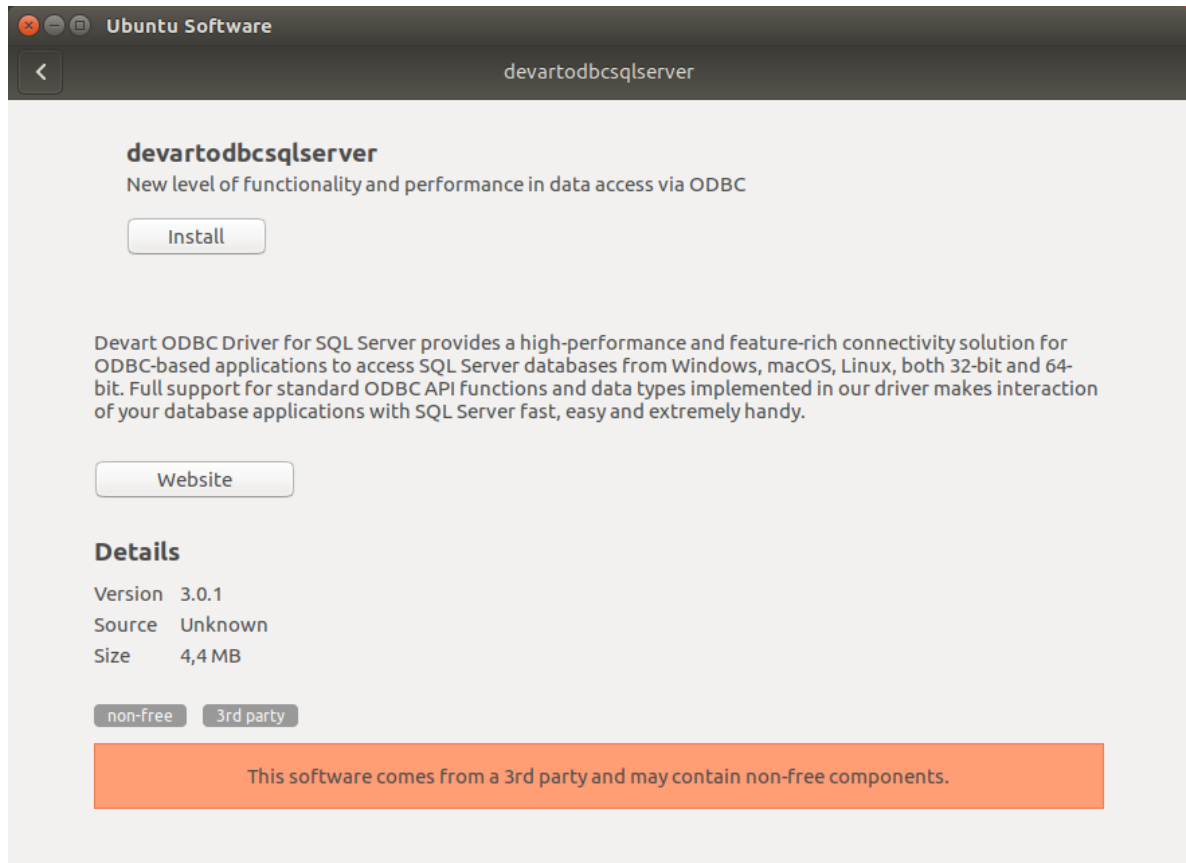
Ubuntu Software

devartodbcsqlserver

devartodbcsqlserver

New level of functionality and performance in data access via ODBC

Install

Devart ODBC Driver for SQL Server provides a high-performance and feature-rich connectivity solution for ODBC-based applications to access SQL Server databases from Windows, macOS, Linux, both 32-bit and 64-bit. Full support for standard ODBC API functions and data types implemented in our driver makes interaction of your database applications with SQL Server fast, easy and extremely handy.

Website

Details

| Version | 3.0.1 |
|---|---|
| Source | Unknown |
| Size | 4,4 MB |

non-free 3rd party

This software comes from a 3rd party and may contain non-free components.